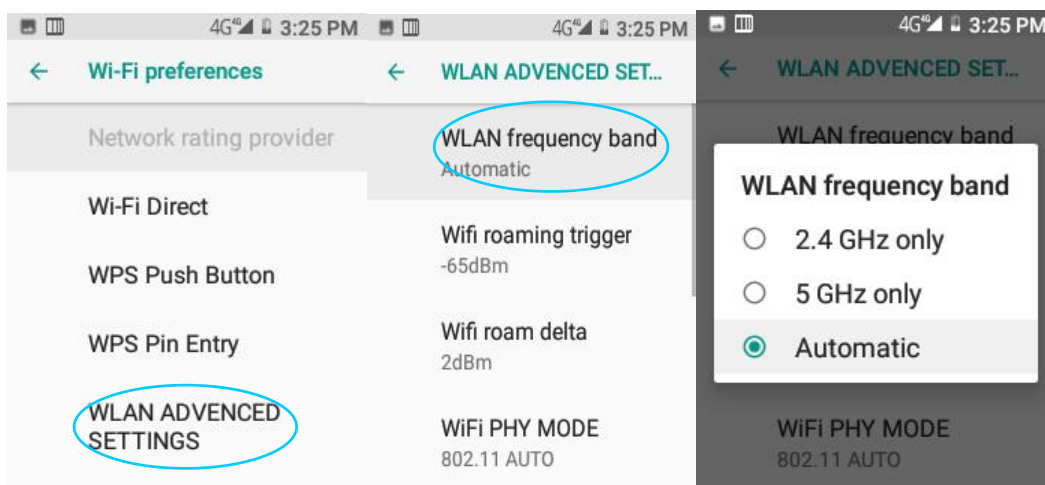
4G 3:25 PM

← Wi-Fi preferences

Network rating provider

Wi-Fi Direct

WPS Push Button

WPS Pin Entry

WLAN ADVENCED SETTINGS

4G 3:25 PM

← WLAN ADVENCED SET...

WLAN frequency band
Automatic

Wifi roaming trigger
-65dBm

Wifi roam delta
2dBm

WiFi PHY MODE
802.11 AUTO

4G 3:25 PM

← WLAN ADVENCED SET...

WLAN frequency band

WLAN frequency band

2.4 GHz only

5 GHz only

Automatic

WiFi PHY MODE
802.11 AUTO